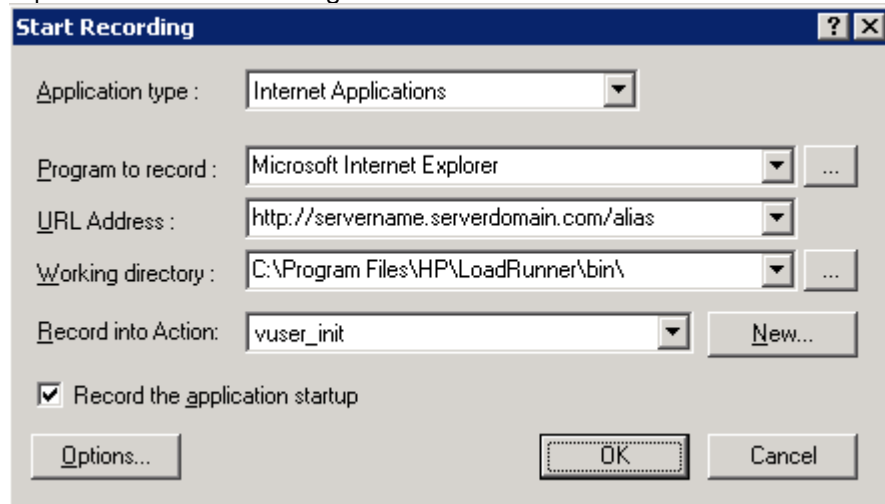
Start Recording

?

Application type : Internet Applications

Program to record : Microsoft Internet Explorer ...

URL Address : http://servername.serverdomain.com/alias

Working directory : C:\Program Files\HP\LoadRunner\bin\ ...

Record into Action: vuser_init New...

Record the application startup

Options... OK Cancel